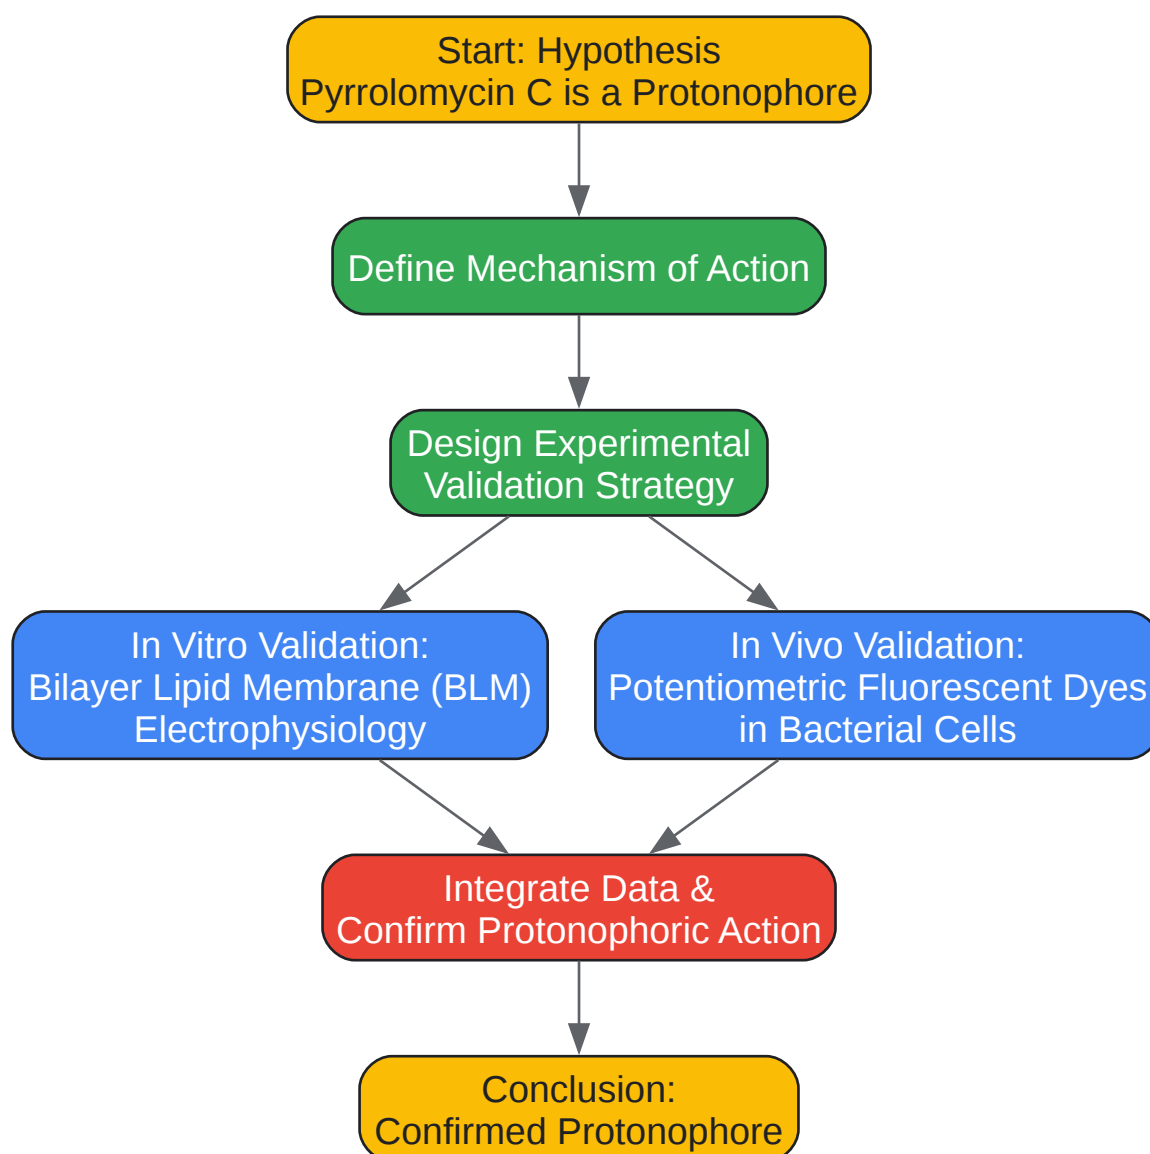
Start: Hypothesis
Pyrrolomycin C is a Protonophore

Define Mechanism of Action

Design Experimental
Validation Strategy

In Vitro Validation:
Bilayer Lipid Membrane (BLM)
Electrophysiology

In Vivo Validation:
Potentiometric Fluorescent Dyes
in Bacterial Cells

Integrate Data &
Confirm Protonophoric Action

Conclusion:
Confirmed Protonophore